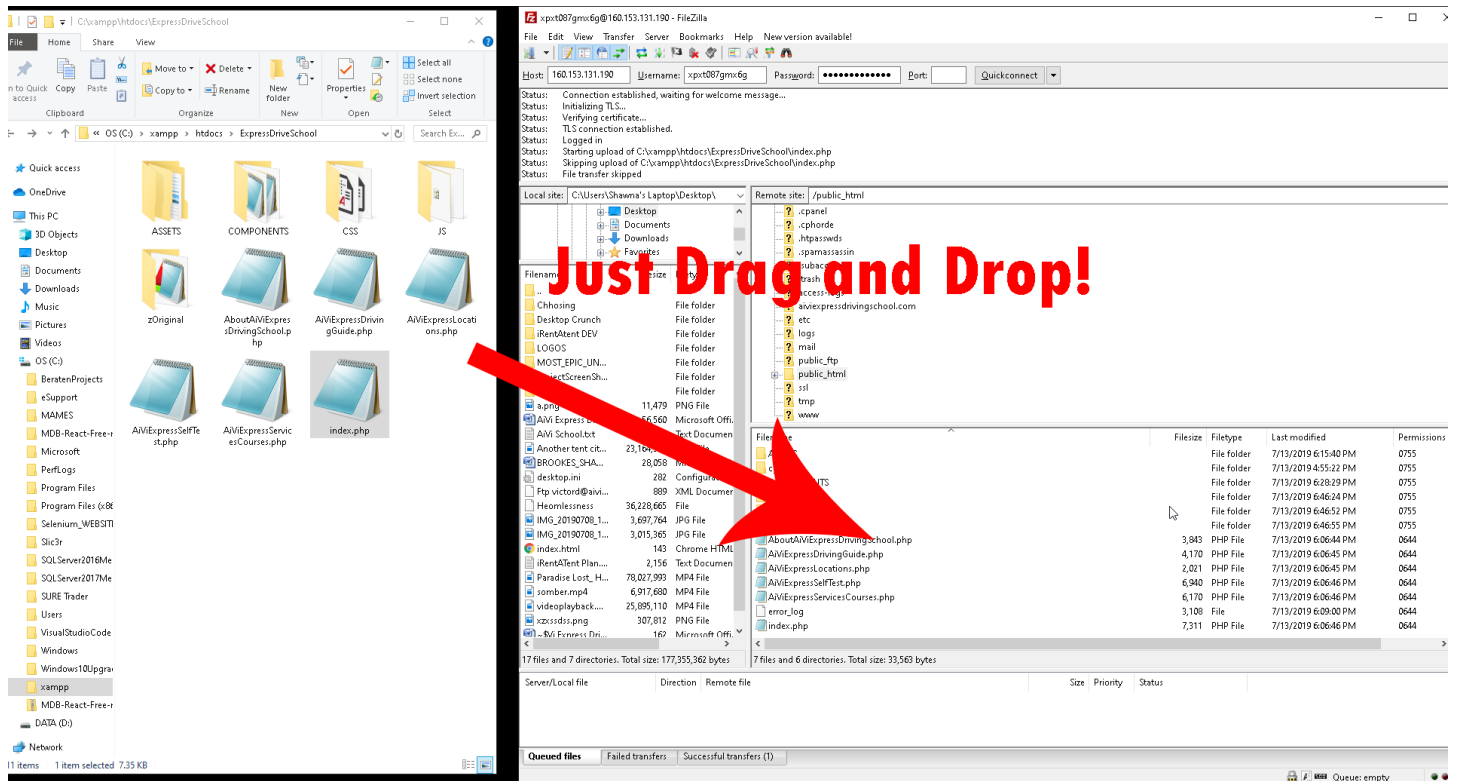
C:\xampp\htdocs\ExpressDriveSchool

File Home Share View

n to Quick access Copy Paste Move to Delete Copy to Rename New folder Properties Select all Select none Invert selection

Clipboard Organize New Open Select

« OS (C:) › xampp › htdocs › ExpressDriveSchool

Search Ex...

Quick access
OneDrive
This PC
3D Objects
Desktop
Documents
Downloads
Music
Pictures
Videos
OS (C:)
BeratenProjects
eSupport
MAMES
MDB-React-Free-r
Microsoft
PerfLogs
Program Files
Program Files (x86
Selenium_WEBSIT
Slic3r
SQLServer2016Me
SQLServer2017Me
SURE Trader
Users
VisualStudioCode
Windows
Windows10Upgra
xampp
MDB-React-Free-r
DATA (D:)
Network

ASSETS
COMPONENTS
CSS
JS
zOriginal
AboutAiViExpressDrivingSchool.php
AiViExpressDrivingGuide.php
AiViExpressLocations.php
AiViExpressSelfTest.php
AiViExpressServicesCourses.php
index.php

11 items 1 item selected 7.35 KB

xpxt087gmx6g@160.153.131.190 - FileZilla

File Edit View Transfer Server Bookmarks Help New version available!

Host: 160.153.131.190 Username: xpxt087gmx6g Password: ••••••••••••• Port: Quickconnect

Status: Connection established, waiting for welcome message...
Status: Initializing TLS...
Status: Verifying certificate...
Status: TLS connection established.
Status: Logged in
Status: Starting upload of C:\xampp\htdocs\ExpressDriveSchool\index.php
Status: Skipping upload of C:\xampp\htdocs\ExpressDriveSchool\index.php
Status: File transfer skipped

Local site: C:\Users\Shawna's Laptop\Desktop\

Desktop
Documents
Downloads
Favorites

Remote site: /public_html

.cpanel
.cphorde
.htpasswds
.spamassassin
.subaccounts
.trash
access-logs
aiviexpressdrivingschool.com
etc
logs
mail
public_ftp
public_html
ssl
tmp
www

Just Drag and Drop!

| Filename | Filesize | Filetype |
|---|---|---|
| .. | | |
| Chhosing | | File folder |
| Desktop Crunch | | File folder |
| iRentAtent DEV | | File folder |
| LOGOS | | File folder |
| MOST_EPIC_UN... | | File folder |
| ...jectScreenSh... | | File folder |
| | | File folder |
| a.png | 11,479 | PNG File |
| AiVi Express D... | 56,560 | Microsoft Offi... |
| AiVi School.txt | | Text Documen |
| Another tent cit... | 23,164,... | |
| BROOKES_SHA... | 28,058 | M... |
| desktop.ini | 282 | Configurat... |
| Ftp victord@aivi... | 889 | XML Documer |
| Heomlessness | 36,228,665 | File |
| IMG_20190708_1... | 3,697,764 | JPG File |
| IMG_20190708_1... | 3,015,365 | JPG File |
| index.html | 143 | Chrome HTML |
| iRentATent Plan... | 2,156 | Text Documen |
| Paradise Lost_H... | 78,027,993 | MP4 File |
| somber.mp4 | 6,917,680 | MP4 File |
| videoplayback.... | 25,895,110 | MP4 File |
| xzxssdss.png | 307,812 | PNG File |
| ~$Vi Express Dri... | 162 | Microsoft Offi... |

17 files and 7 directories. Total size: 177,355,362 bytes

| Filename | Filesize | Filetype | Last modified | Permissions |
|---|---|---|---|---|
| A... | | File folder | 7/13/2019 6:15:40 PM | 0755 |
| c... | | File folder | 7/13/2019 4:55:22 PM | 0755 |
| ...TS | | File folder | 7/13/2019 6:28:29 PM | 0755 |
| | | File folder | 7/13/2019 6:46:24 PM | 0755 |
| | | File folder | 7/13/2019 6:46:52 PM | 0755 |
| | | File folder | 7/13/2019 6:46:55 PM | 0755 |
| AboutAiViExpressDrivingSchool.php | 3,843 | PHP File | 7/13/2019 6:06:44 PM | 0644 |
| AiViExpressDrivingGuide.php | 4,170 | PHP File | 7/13/2019 6:06:45 PM | 0644 |
| AiViExpressLocations.php | 2,021 | PHP File | 7/13/2019 6:06:45 PM | 0644 |
| AiViExpressSelfTest.php | 6,940 | PHP File | 7/13/2019 6:06:46 PM | 0644 |
| AiViExpressServicesCourses.php | 6,170 | PHP File | 7/13/2019 6:06:46 PM | 0644 |
| error_log | 3,108 | File | 7/13/2019 6:09:00 PM | 0644 |
| index.php | 7,311 | PHP File | 7/13/2019 6:06:46 PM | 0644 |

7 files and 6 directories. Total size: 33,563 bytes

Server/Local file Direction Remote file Size Priority Status

Queued files Failed transfers Successful transfers (1)

Queue: empty